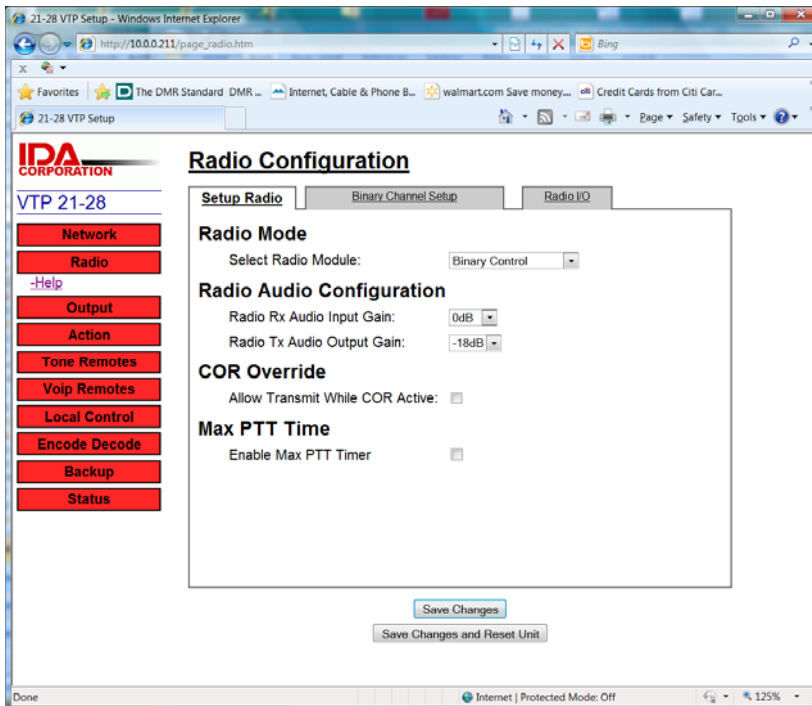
21-28 VTP Setup - Windows Internet Explorer

http://10.0.0.211/page_radio.htm

Bing

x

Favorites | The DMR Standard DMR ... Internet, Cable & Phone B... walmart.com Save money... Credit Cards from Citi Car...

21-28 VTP Setup

Page ▾ Safety ▾ Tools ▾

IDA CORPORATION

VTP 21-28

Network

Radio

-Help

Output

Action

Tone Remotes

Voip Remotes

Local Control

Encode Decode

Backup

Status

Radio Configuration

Setup Radio | Binary Channel Setup | Radio I/O

Radio Mode

Select Radio Module: Binary Control

Radio Audio Configuration

Radio Rx Audio Input Gain: 0dB

Radio Tx Audio Output Gain: -18dB

COR Override

Allow Transmit While COR Active:

Max PTT Time

Enable Max PTT Timer

Save Changes

Save Changes and Reset Unit

Done

Internet | Protected Mode: Off

125%